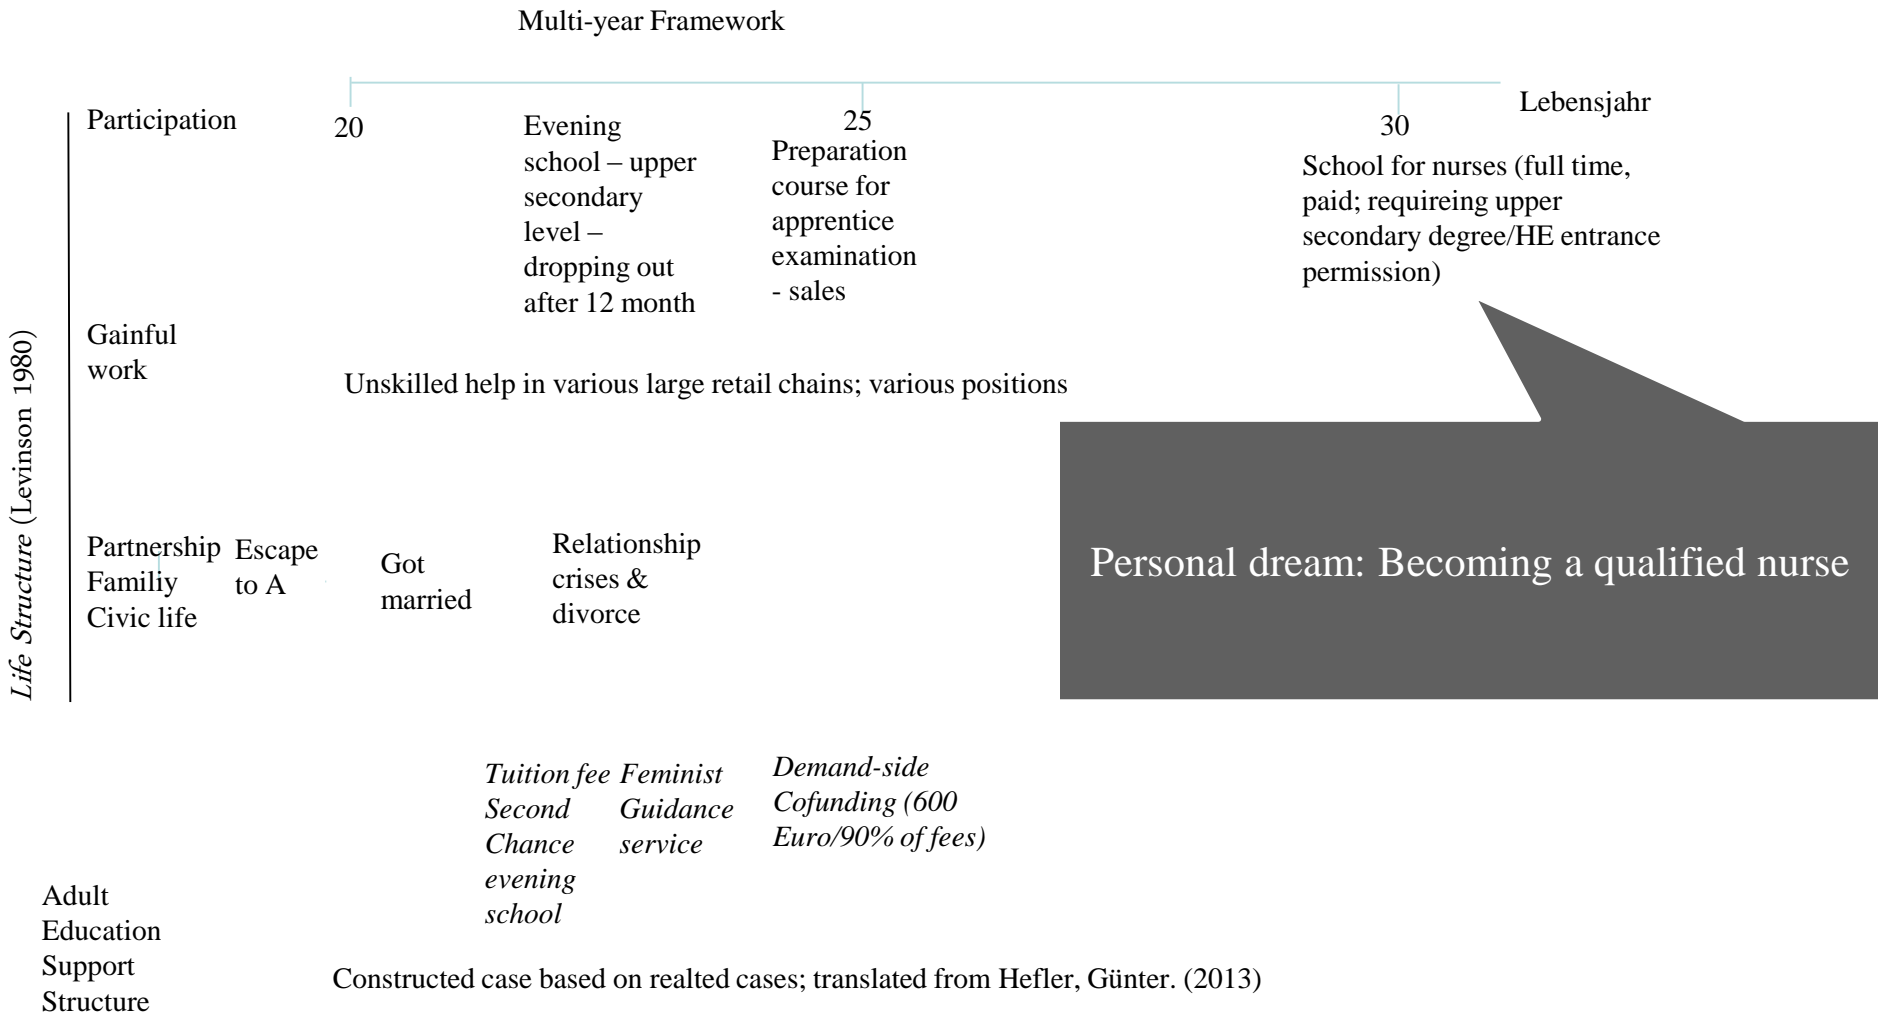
Multi-year Framework

Lebensjahr

20

25

30

Life Structure (Levinson 1980)

Participation

Evening school – upper secondary level – dropping out after 12 month

Preparation course for apprentice examination - sales

School for nurses (full time, paid; requireing upper secondary degree/HE entrance permission)

Gainful work

Unskilled help in various large retail chains; various positions

Personal dream: Becoming a qualified nurse

Partnership Familiy Civic life

Escape to A

Got married

Relationship crises & divorce

*Tuition fee Second Chance evening school*

*Feminist Guidance service*

*Demand-side Cofunding (600 Euro/90% of fees)*

Adult Education Support Structure

Constructed case based on realted cases; translated from Hefler, Günter. (2013)